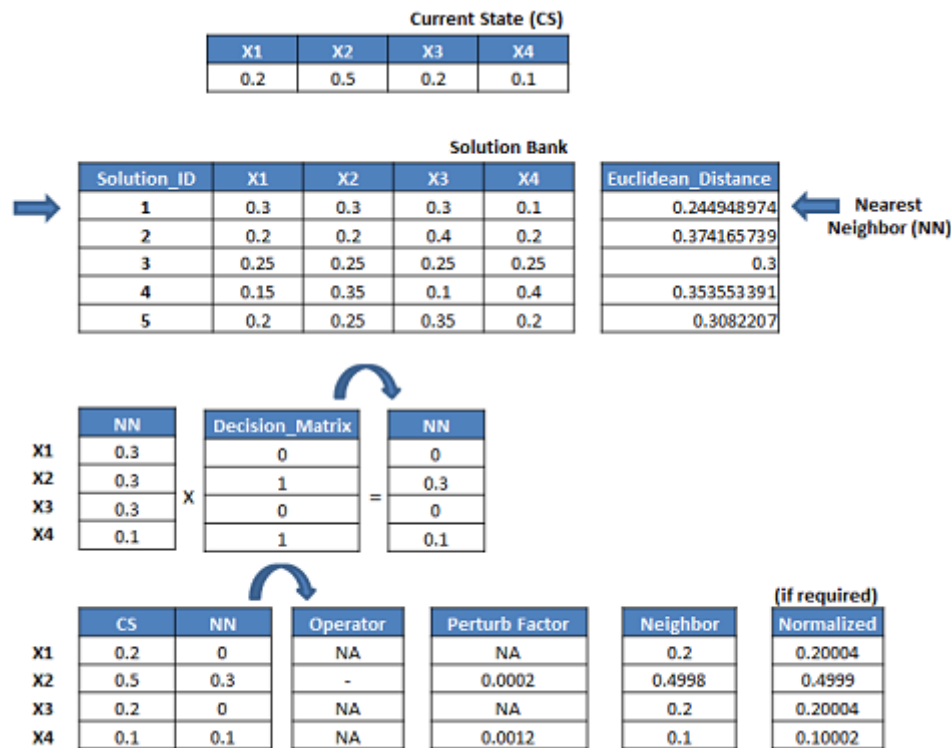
Current State (CS)

| X1 | X2 | X3 | X4 |
|---|---|---|---|
| 0.2 | 0.5 | 0.2 | 0.1 |

Solution Bank

| Solution_ID | X1 | X2 | X3 | X4 |
|---|---|---|---|---|
| 1 | 0.3 | 0.3 | 0.3 | 0.1 |
| 2 | 0.2 | 0.2 | 0.4 | 0.2 |
| 3 | 0.25 | 0.25 | 0.25 | 0.25 |
| 4 | 0.15 | 0.35 | 0.1 | 0.4 |
| 5 | 0.2 | 0.25 | 0.35 | 0.2 |

| Euclidean_Distance |
|---|
| 0.244948974 |
| 0.374165739 |
| 0.3 |
| 0.353553391 |
| 0.3082207 |

Nearest Neighbor (NN)

| | NN |
|---|---|
| X1 | 0.3 |
| X2 | 0.3 |
| X3 | 0.3 |
| X4 | 0.1 |

X

| Decision_Matrix |
|---|
| 0 |
| 1 |
| 0 |
| 1 |

=

| NN |
|---|
| 0 |
| 0.3 |
| 0 |
| 0.1 |

(if required)

| | CS | NN | Operator | Perturb Factor | Neighbor | Normalized |
|---|---|---|---|---|---|---|
| X1 | 0.2 | 0 | NA | NA | 0.2 | 0.20004 |
| X2 | 0.5 | 0.3 | - | 0.0002 | 0.4998 | 0.4999 |
| X3 | 0.2 | 0 | NA | NA | 0.2 | 0.20004 |
| X4 | 0.1 | 0.1 | NA | 0.0012 | 0.1 | 0.10002 |